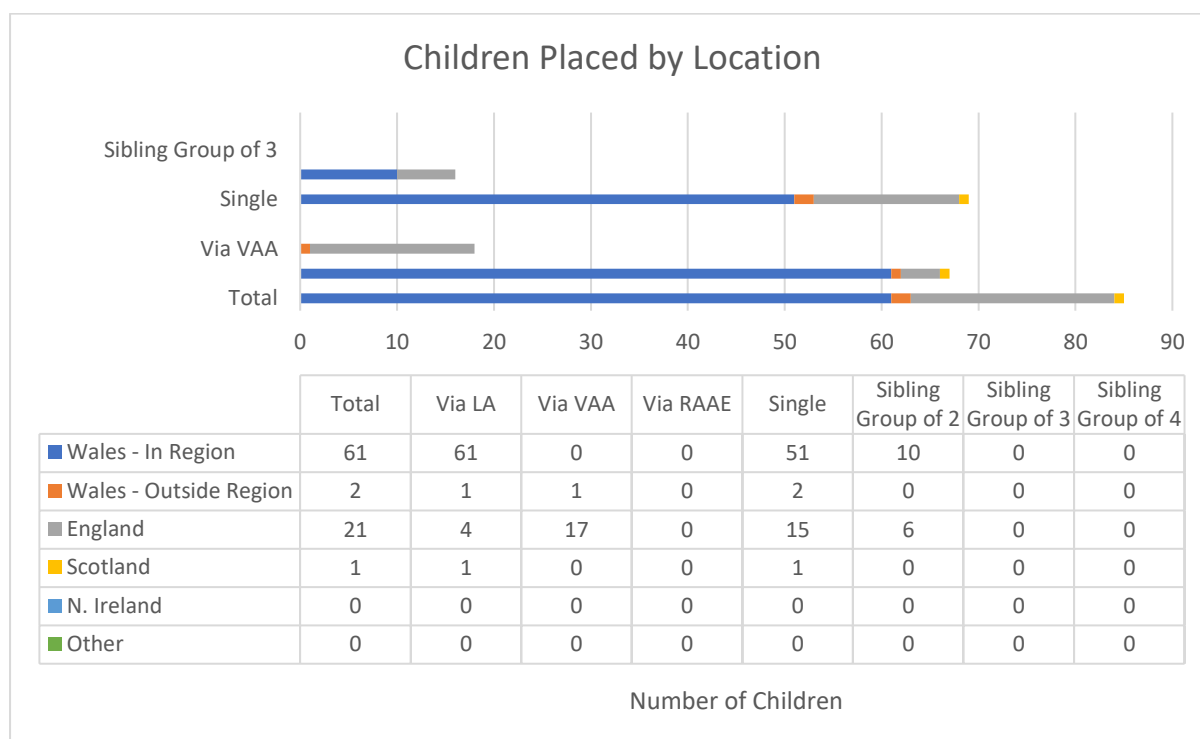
Children Placed by Location

Sibling Group of 3

Single

Via VAA

Total

0 10 20 30 40 50 60 70 80 90

| | Total | Via LA | Via VAA | Via RAAE | Single | Sibling Group of 2 | Sibling Group of 3 | Sibling Group of 4 |
|---|---|---|---|---|---|---|---|---|
| Wales - In Region | 61 | 61 | 0 | 0 | 51 | 10 | 0 | 0 |
| Wales - Outside Region | 2 | 1 | 1 | 0 | 2 | 0 | 0 | 0 |
| England | 21 | 4 | 17 | 0 | 15 | 6 | 0 | 0 |
| Scotland | 1 | 1 | 0 | 0 | 1 | 0 | 0 | 0 |
| N. Ireland | 0 | 0 | 0 | 0 | 0 | 0 | 0 | 0 |
| Other | 0 | 0 | 0 | 0 | 0 | 0 | 0 | 0 |

Number of Children